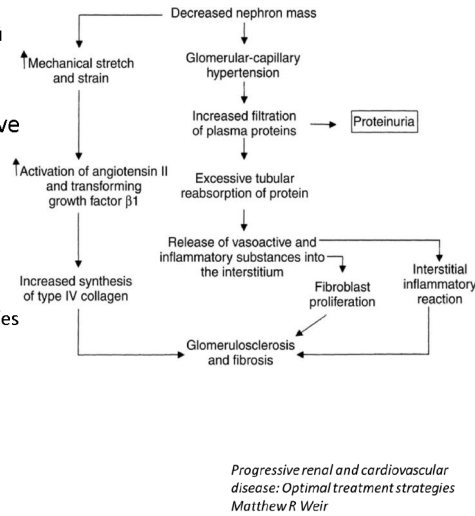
n

ve

es

Decreased nephron mass

↑Mechanical stretch and strain

↑Activation of angiotensin II and transforming growth factor β1

Increased synthesis of type IV collagen

Glomerular-capillary hypertension

Increased filtration of plasma proteins

Proteinuria

Excessive tubular reabsorption of protein

Release of vasoactive and inflammatory substances into the interstitium

Fibroblast proliferation

Interstitial inflammatory reaction

Glomerulosclerosis and fibrosis

*Progressive renal and cardiovascular disease: Optimal treatment strategies*
*Matthew R Weir*